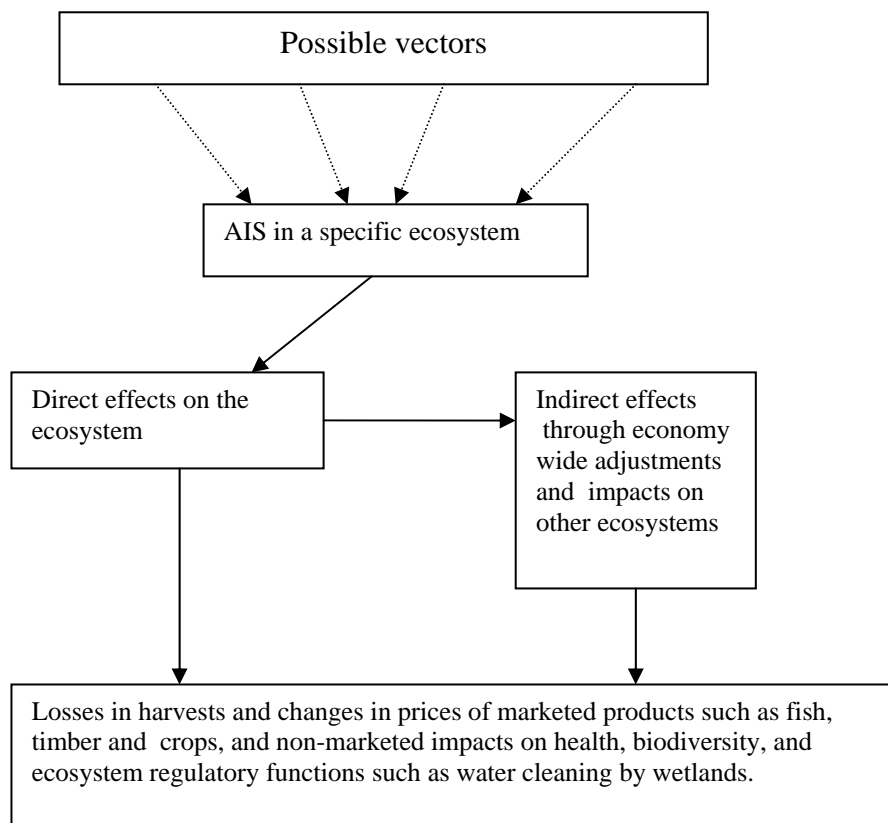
Possible vectors

AIS in a specific ecosystem

Direct effects on the ecosystem

Indirect effects through economy wide adjustments and impacts on other ecosystems

Losses in harvests and changes in prices of marketed products such as fish, timber and crops, and non-marketed impacts on health, biodiversity, and ecosystem regulatory functions such as water cleaning by wetlands.